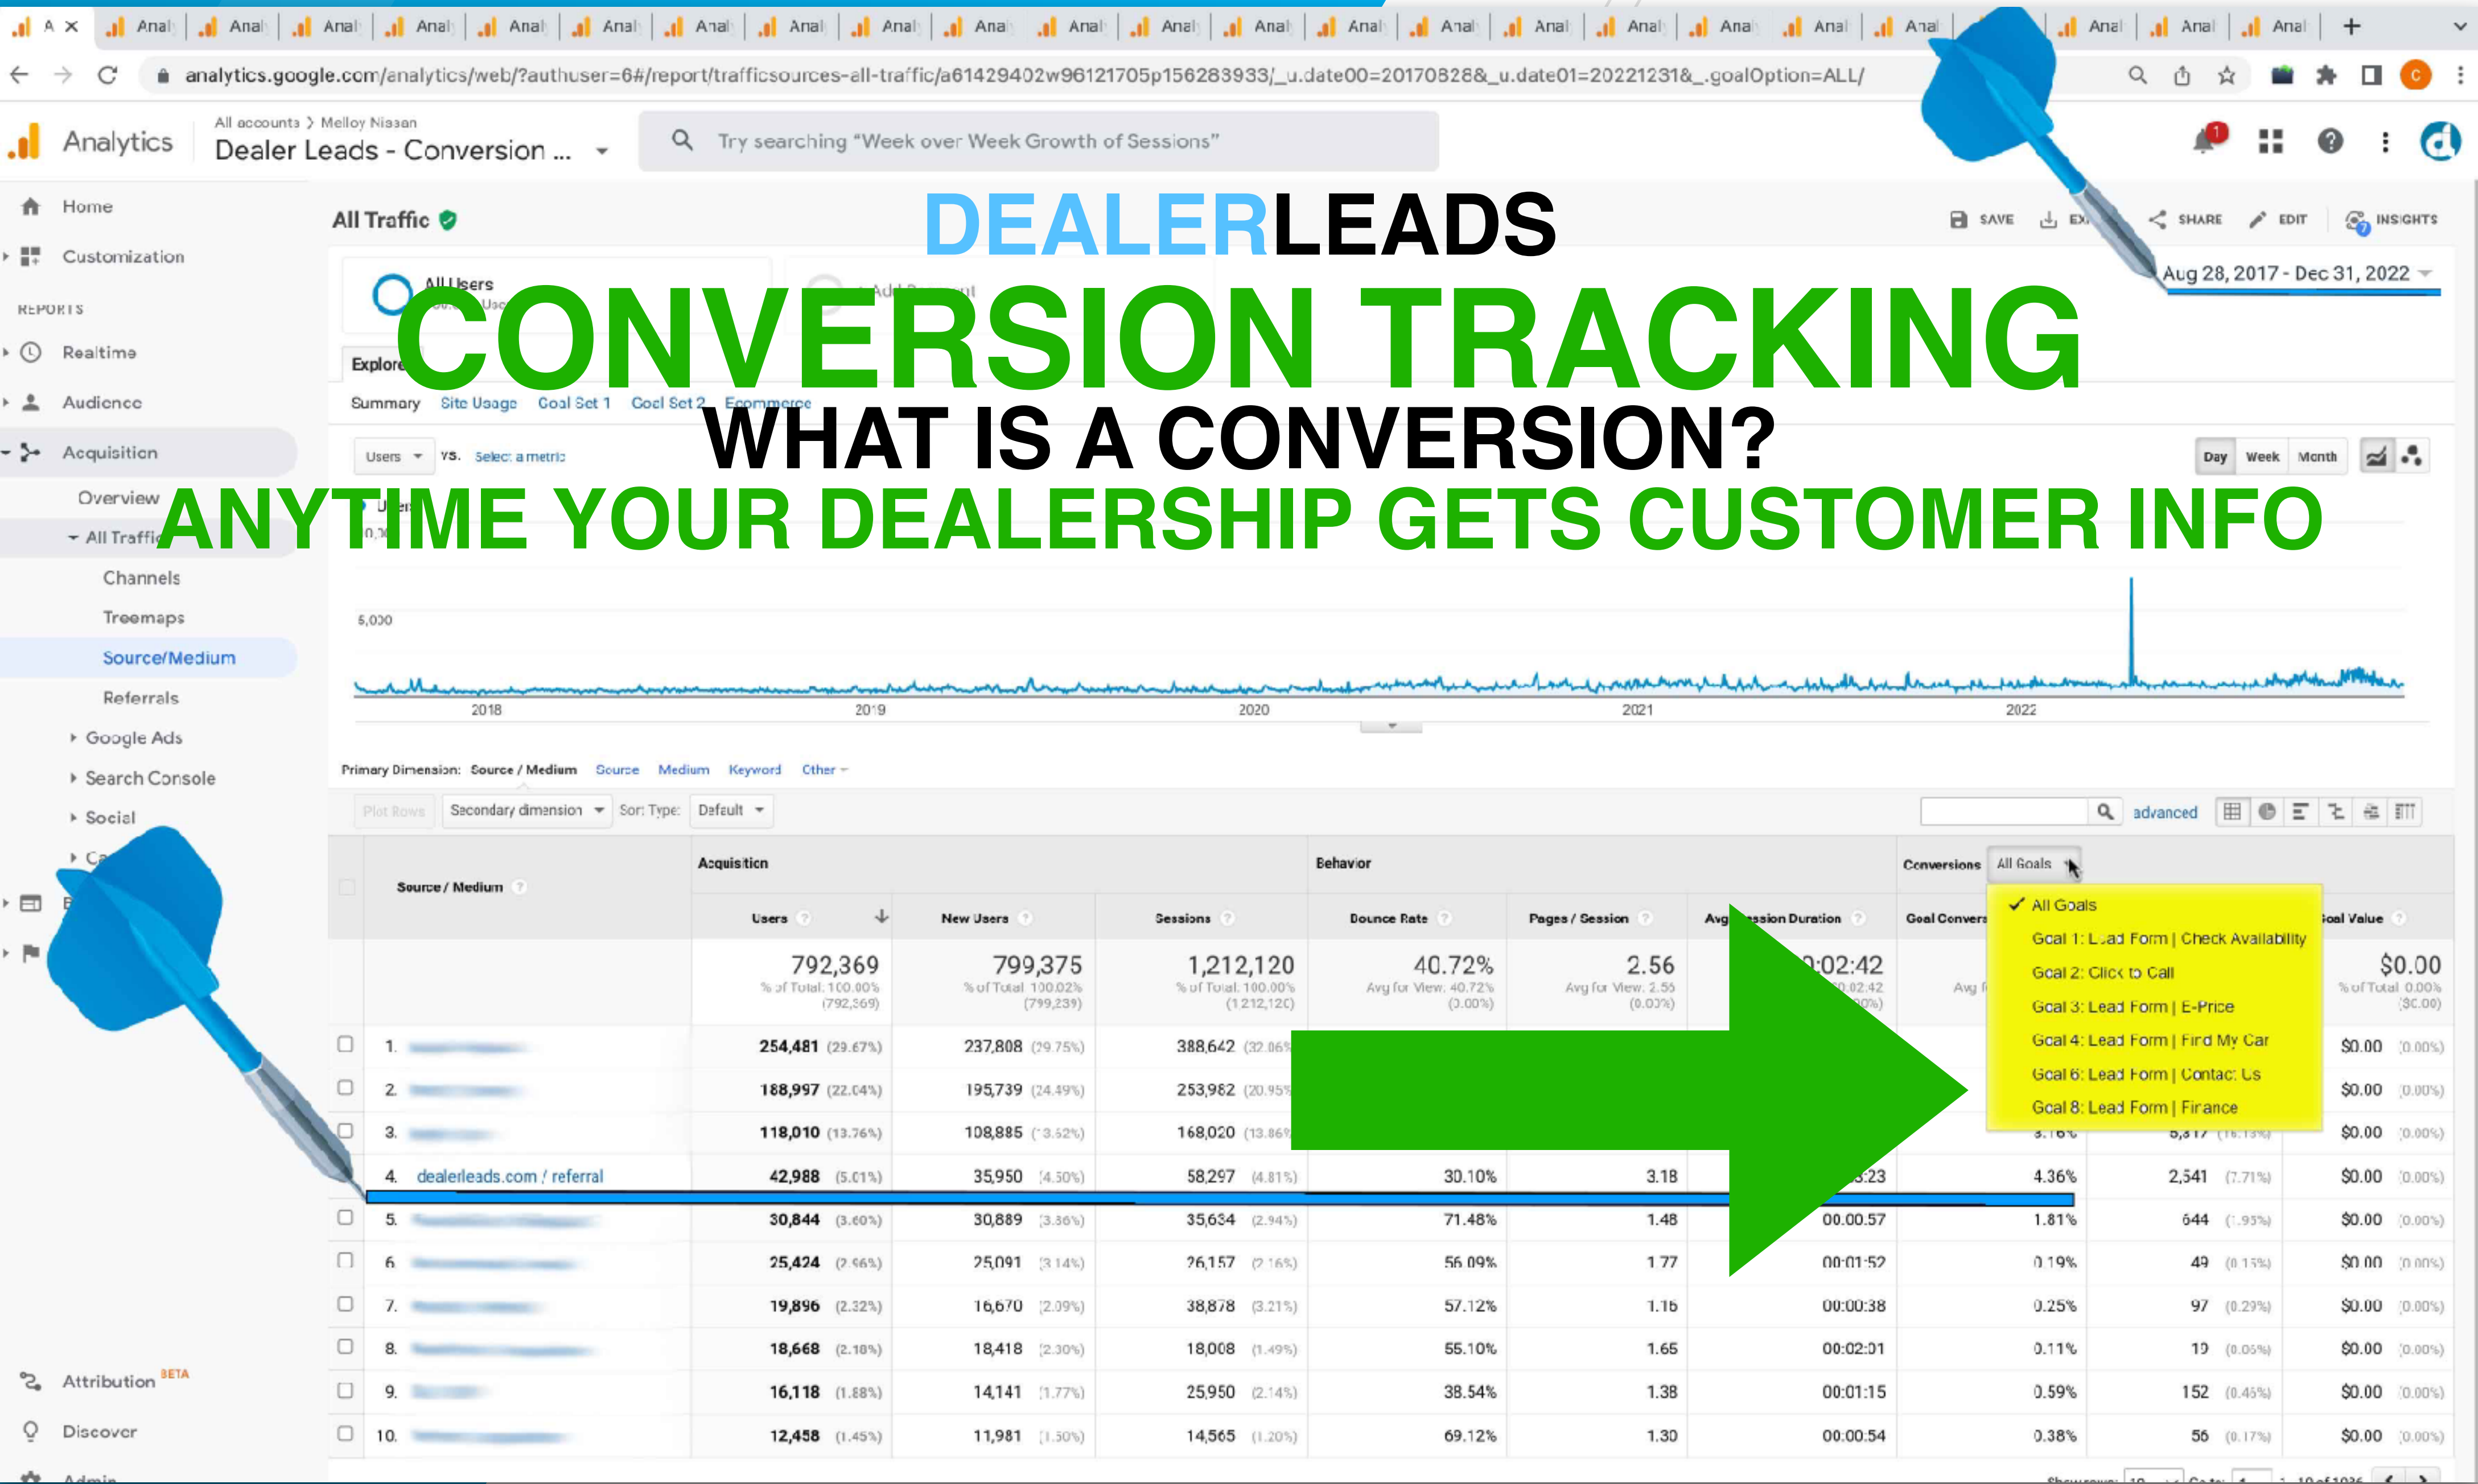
DEALERLEADS
CONVERSION TRACKING
WHAT IS A CONVERSION?
ANYTIME YOUR DEALERSHIP GETS CUSTOMER INFO

analytics.google.com/analytics/web/?authuser=6#/report/trafficsources-all-traffic/a61429402w96121705p156283933/_u.date00=20170828&_u.date01=20221231&_.goalOption=ALL/

Analytics
All accounts > Melloy Nissan
Dealer Leads - Conversion ...
Try searching "Week over Week Growth of Sessions"

Home
Customization
REPORTS
Realtime
Audience
Acquisition
Overview
All Traffic
Channels
Treemaps
Source/Medium
Referrals
Google Ads
Search Console
Social
Attribution BETA
Discover

All Traffic
SAVE SHARE EDIT INSIGHTS
Aug 28, 2017 - Dec 31, 2022
All Users
Explorer
Summary Site Usage Goal Set 1 Goal Set 2 Ecommerce
Users VS. Select a metric
Day Week Month
5,000
2018 2019 2020 2021 2022

Primary Dimension: Source / Medium Source Medium Keyword Other
Plot Rows Secondary dimension Sort Type: Default
advanced

| Source / Medium | Users | New Users | Sessions | Bounce Rate | Pages / Session | Avg. Session Duration | Goal Conversion Rate | Goal Completions | Goal Value |
|---|---|---|---|---|---|---|---|---|---|
| | 792,369 % of Total: 100.00% (792,369) | 799,375 % of Total: 100.02% (799,239) | 1,212,120 % of Total: 100.00% (1,212,120) | 40.72% Avg for View: 40.72% (0.00%) | 2.56 Avg for View: 2.56 (0.00%) | 0:02:42 | | | $0.00 % of Total: 0.00% ($0.00) |
| 1. | 254,481 (29.67%) | 237,808 (29.75%) | 388,642 | | | | | | $0.00 (0.00%) |
| 2. | 188,997 (22.04%) | 195,739 (24.49%) | 253,982 | | | | | | $0.00 (0.00%) |
| 3. | 118,010 (13.76%) | 108,885 (13.62%) | 168,020 | | | | | | $0.00 (0.00%) |
| 4. dealerleads.com / referral | 42,988 (5.01%) | 35,950 (4.50%) | 58,297 (4.81%) | 30.10% | 3.18 | | 4.36% | 2,541 (7.71%) | $0.00 (0.00%) |
| 5. | 30,844 (3.60%) | 30,889 (3.36%) | 35,634 (2.94%) | 71.48% | 1.48 | 00:00:57 | 1.81% | 644 (1.95%) | $0.00 (0.00%) |
| 6. | 25,424 (2.96%) | 25,091 (3.14%) | 26,157 (2.16%) | 56.09% | 1.77 | 00:01:52 | 0.19% | 49 (0.15%) | $0.00 (0.00%) |
| 7. | 19,896 (2.32%) | 16,670 (2.09%) | 38,878 (3.21%) | 57.12% | 1.16 | 00:00:38 | 0.25% | 97 (0.29%) | $0.00 (0.00%) |
| 8. | 18,668 (2.18%) | 18,418 (2.30%) | 18,008 (1.49%) | 55.10% | 1.65 | 00:02:01 | 0.11% | 19 (0.06%) | $0.00 (0.00%) |
| 9. | 16,118 (1.88%) | 14,141 (1.77%) | 25,950 (2.14%) | 38.54% | 1.38 | 00:01:15 | 0.59% | 152 (0.46%) | $0.00 (0.00%) |
| 10. | 12,458 (1.45%) | 11,981 (1.50%) | 14,565 (1.20%) | 69.12% | 1.30 | 00:00:54 | 0.38% | 56 (0.17%) | $0.00 (0.00%) |

Acquisition Behavior Conversions All Goals
✓ All Goals
Goal 1: Lead Form | Check Availability
Goal 2: Click to Call
Goal 3: Lead Form | E-Price
Goal 4: Lead Form | Find My Car
Goal 6: Lead Form | Contact Us
Goal 8: Lead Form | Finance